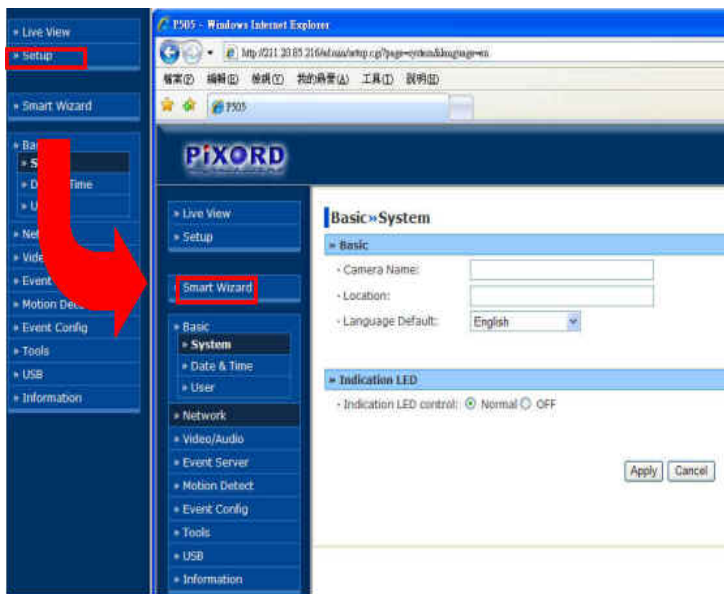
» Live View
» Setup
» Smart Wizard
» Ba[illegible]
» S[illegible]
» D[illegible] Time
» U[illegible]
» Net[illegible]
» Vide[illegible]
» Event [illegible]
» Motion Dete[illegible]
» Event Config
» Tools
» USB
» Information

P505 - Windows Internet Explorer
http://211.20.85.216/admin/setup.cgi?page=system&language=en
檔案(F) 編輯(E) 檢視(V) 我的最愛(A) 工具(T) 說明(H)
P505

PiXORD

» Live View
» Setup
Smart Wizard
» Basic
» System
» Date & Time
» User
» Network
» Video/Audio
» Event Server
» Motion Detect
» Event Config
» Tools
» USB
» Information

Basic»System
» Basic
- Camera Name:
- Location:
- Language Default: English
» Indication LED
- Indication LED control: Normal OFF
Apply Cancel